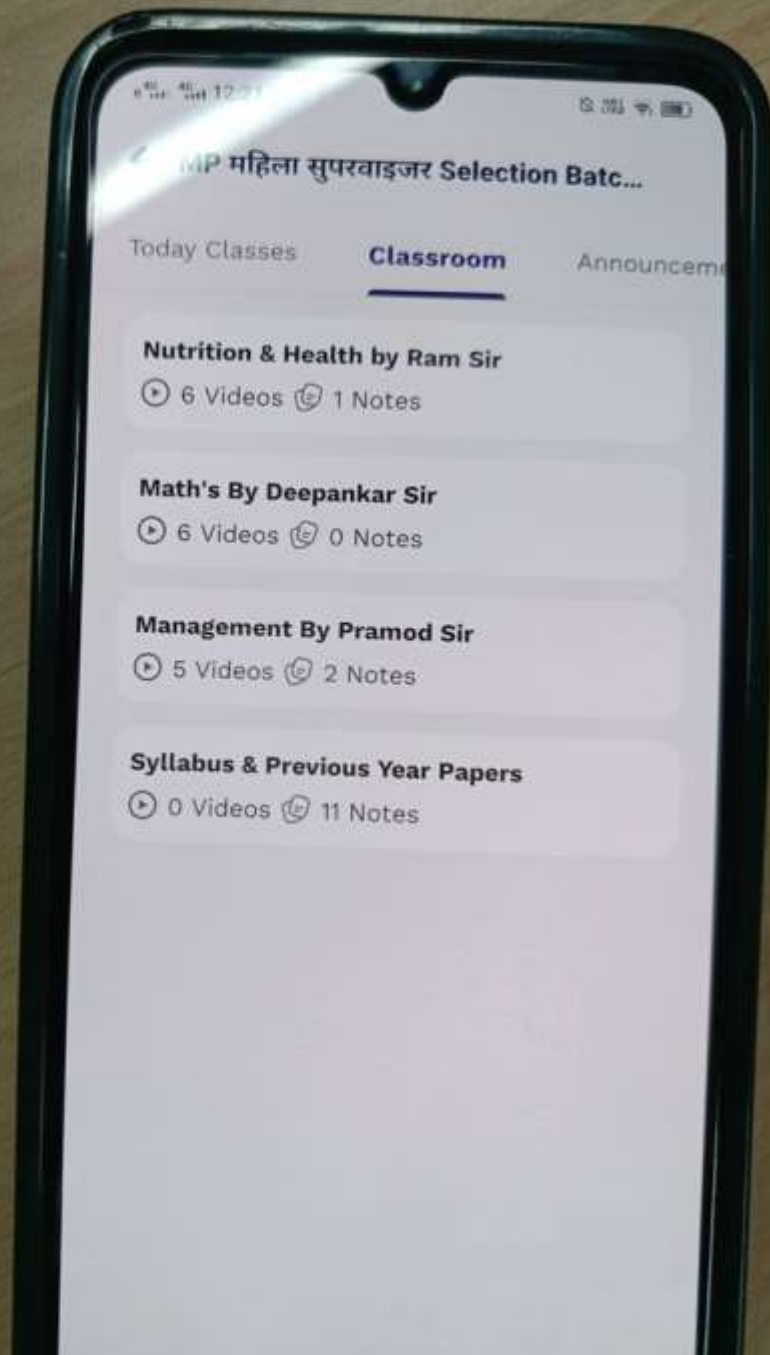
12:2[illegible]

MP महिला सुपरवाइजर Selection Batc...

Today Classes Classroom Announcem

Nutrition & Health by Ram Sir
6 Videos 1 Notes

Math's By Deepankar Sir
6 Videos 0 Notes

Management By Pramod Sir
5 Videos 2 Notes

Syllabus & Previous Year Papers
0 Videos 11 Notes